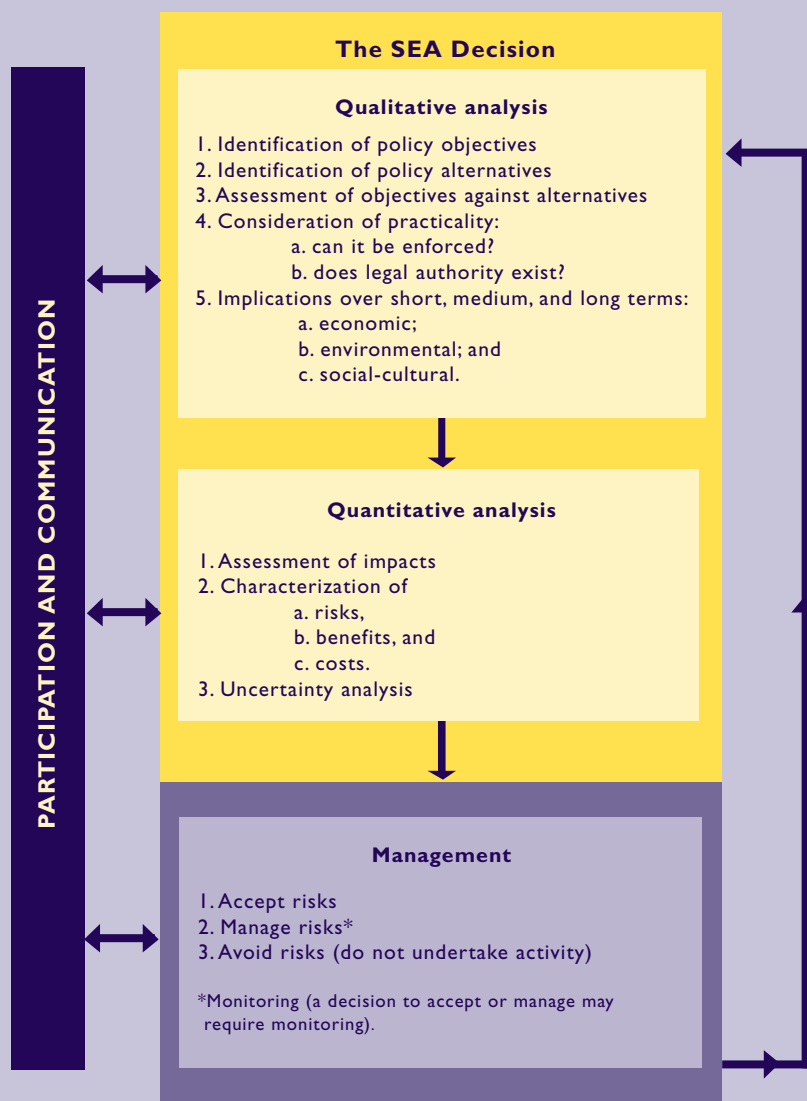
PARTICIPATION AND COMMUNICATION

The SEA Decision

Qualitative analysis

1. Identification of policy objectives
2. Identification of policy alternatives
3. Assessment of objectives against alternatives
4. Consideration of practicality:
a. can it be enforced?
b. does legal authority exist?
5. Implications over short, medium, and long terms:
a. economic;
b. environmental; and
c. social-cultural.

Quantitative analysis

1. Assessment of impacts
2. Characterization of
a. risks,
b. benefits, and
c. costs.
3. Uncertainty analysis

Management

1. Accept risks
2. Manage risks*
3. Avoid risks (do not undertake activity)

*Monitoring (a decision to accept or manage may require monitoring).